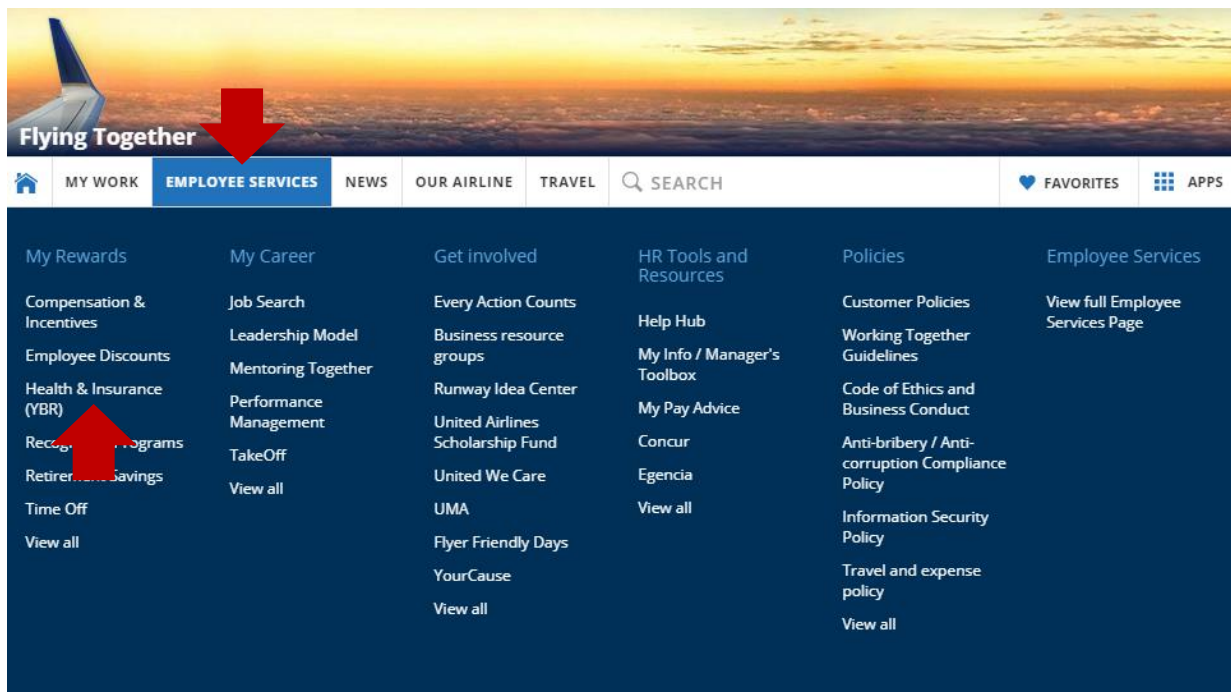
Flying Together

MY WORK | EMPLOYEE SERVICES | NEWS | OUR AIRLINE | TRAVEL | SEARCH | FAVORITES | APPS

My Rewards
Compensation & Incentives
Employee Discounts
Health & Insurance (YBR)
Recog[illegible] Programs
Retire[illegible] Savings
Time Off
View all

My Career
Job Search
Leadership Model
Mentoring Together
Performance Management
TakeOff
View all

Get involved
Every Action Counts
Business resource groups
Runway Idea Center
United Airlines Scholarship Fund
United We Care
UMA
Flyer Friendly Days
YourCause
View all

HR Tools and Resources
Help Hub
My Info / Manager's Toolbox
My Pay Advice
Concur
Egencia
View all

Policies
Customer Policies
Working Together Guidelines
Code of Ethics and Business Conduct
Anti-bribery / Anti-corruption Compliance Policy
Information Security Policy
Travel and expense policy
View all

Employee Services
View full Employee Services Page